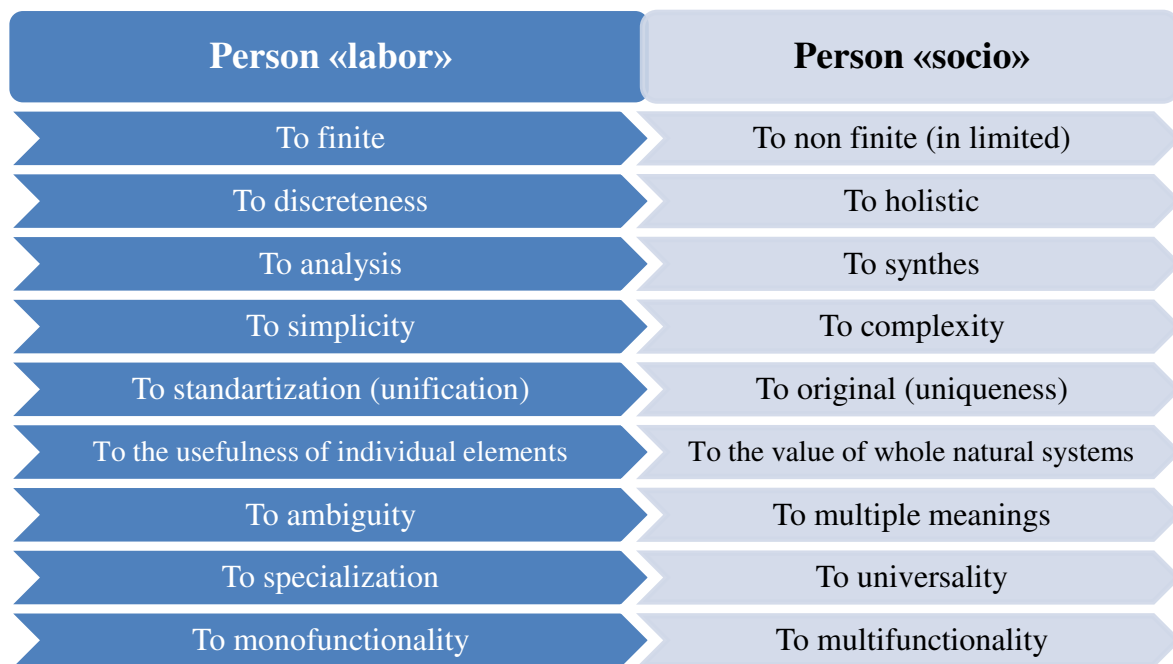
| Person «labor» | Person «socio» |
|---|---|
| To finite | To non finite (in limited) |
| To discreteness | To holistic |
| To analysis | To synthes |
| To simplicity | To complexity |
| To standartization (unification) | To original (uniqueness) |
| To the usefulness of individual elements | To the value of whole natural systems |
| To ambiguity | To multiple meanings |
| To specialization | To universality |
| To monofunctionality | To multifunctionality |